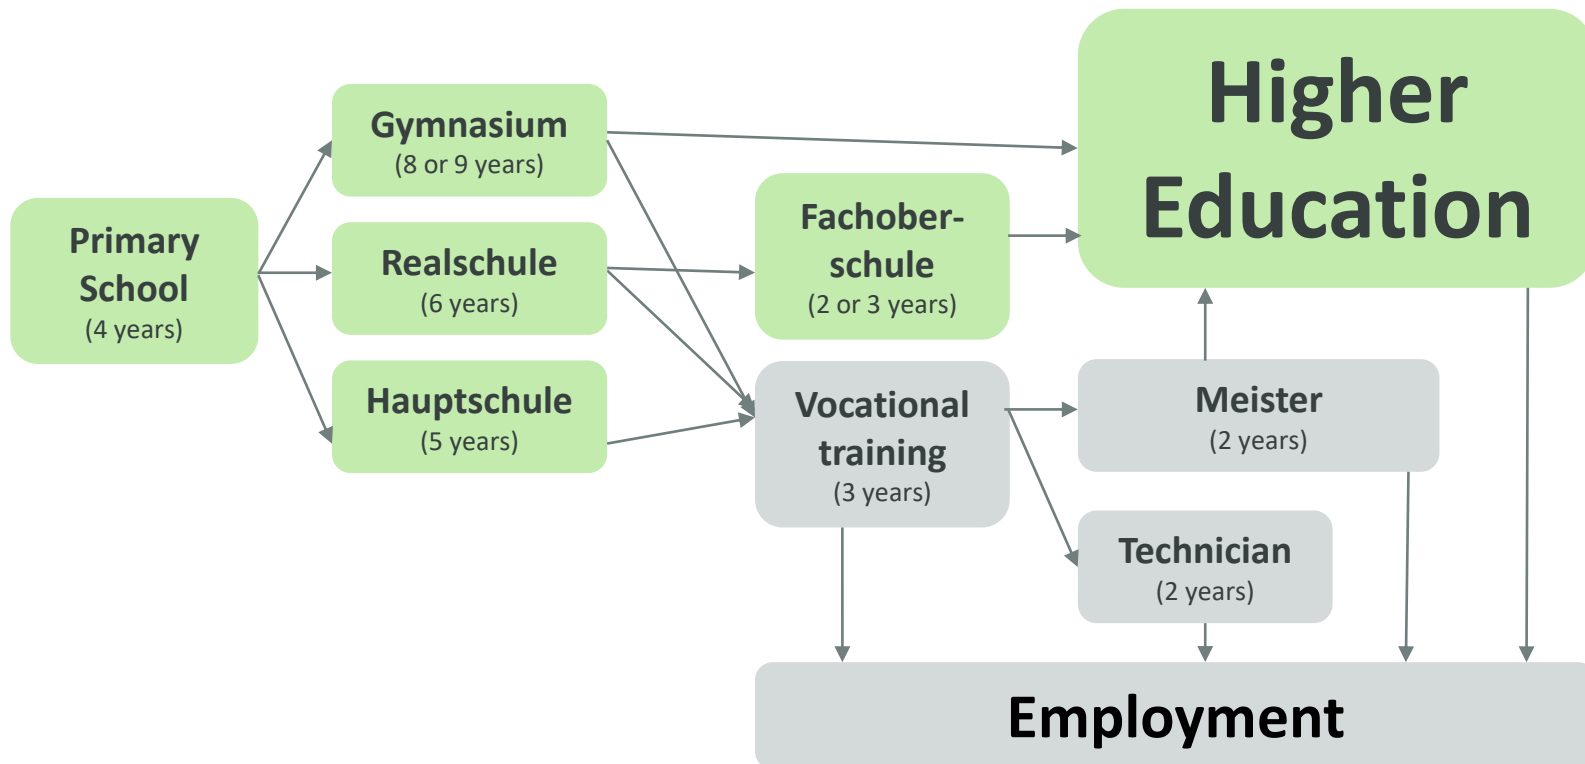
Primary School
(4 years)

Gymnasium
(8 or 9 years)

Realschule
(6 years)

Hauptschule
(5 years)

Fachoberschule
(2 or 3 years)

Vocational training
(3 years)

Higher Education

Meister
(2 years)

Technician
(2 years)

Employment